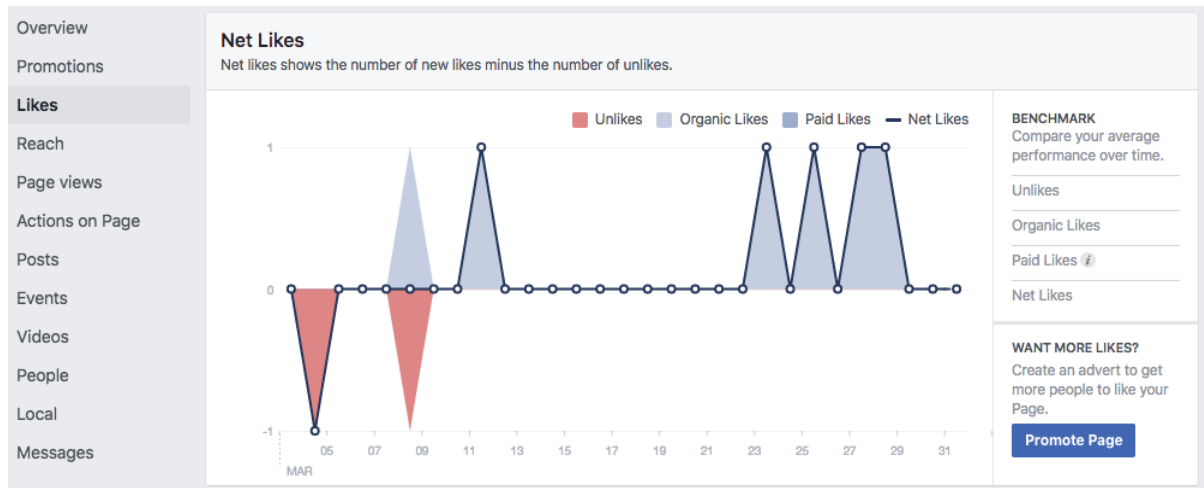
Overview
Promotions
Likes
Reach
Page views
Actions on Page
Posts
Events
Videos
People
Local
Messages

Net Likes
Net likes shows the number of new likes minus the number of unlikes.

Unlikes Organic Likes Paid Likes Net Likes

1
0
-1

05 07 09 11 13 15 17 19 21 23 25 27 29 31
MAR

BENCHMARK
Compare your average performance over time.
Unlikes
Organic Likes
Paid Likes
Net Likes

WANT MORE LIKES?
Create an advert to get more people to like your Page.
Promote Page